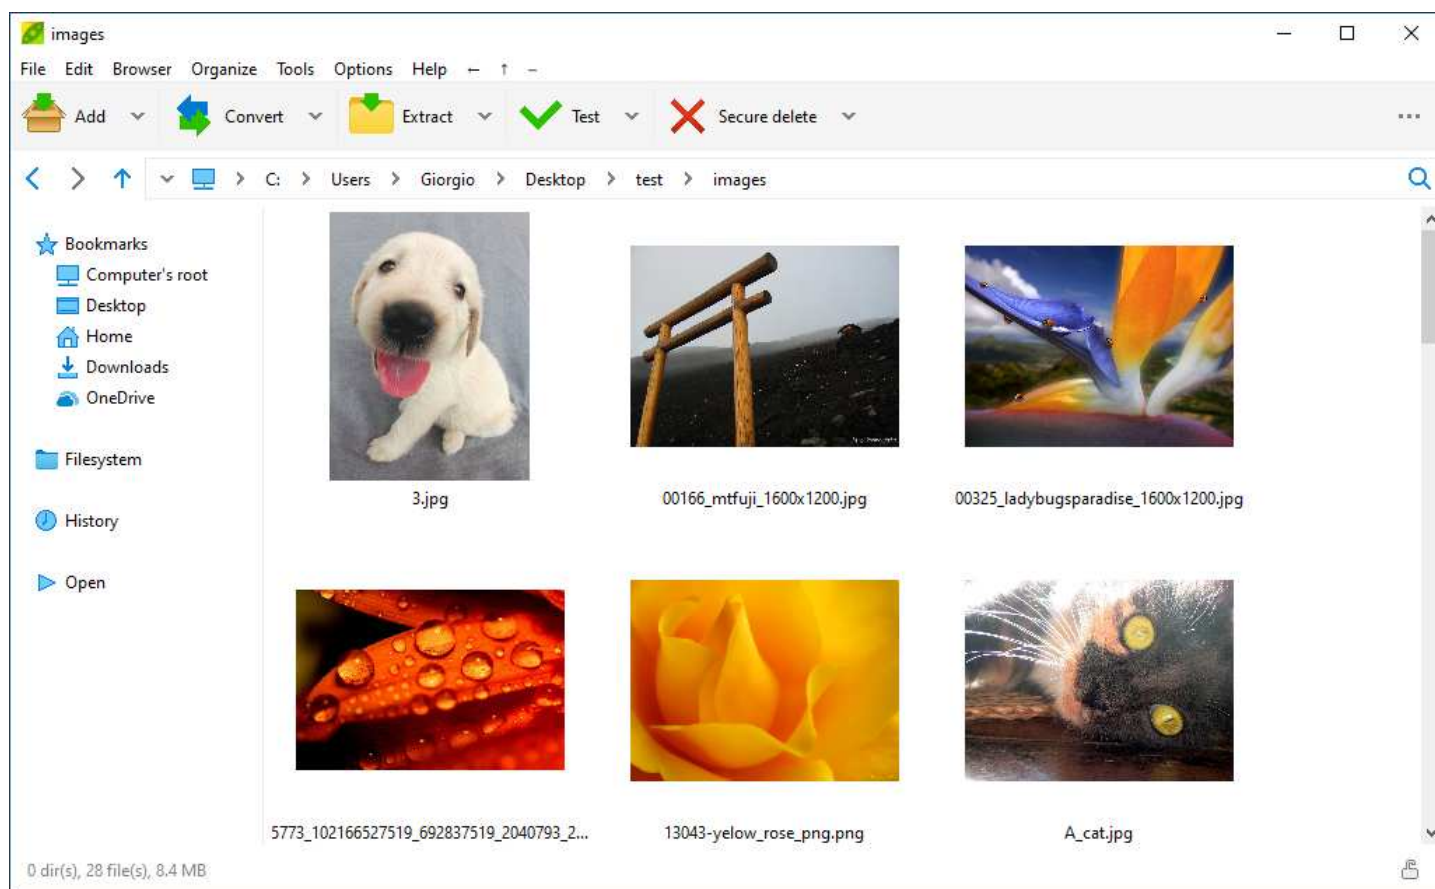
images

File Edit Browser Organize Tools Options Help ← ↑ –

Add Convert Extract Test Secure delete ...

C: > Users > Giorgio > Desktop > test > images

Bookmarks
Computer's root
Desktop
Home
Downloads
OneDrive

Filesystem

History

Open

3.jpg

00166_mtfuji_1600x1200.jpg

00325_ladybugsparadise_1600x1200.jpg

5773_102166527519_692837519_2040793_2...

13043-yelow_rose_png.png

A_cat.jpg

0 dir(s), 28 file(s), 8.4 MB